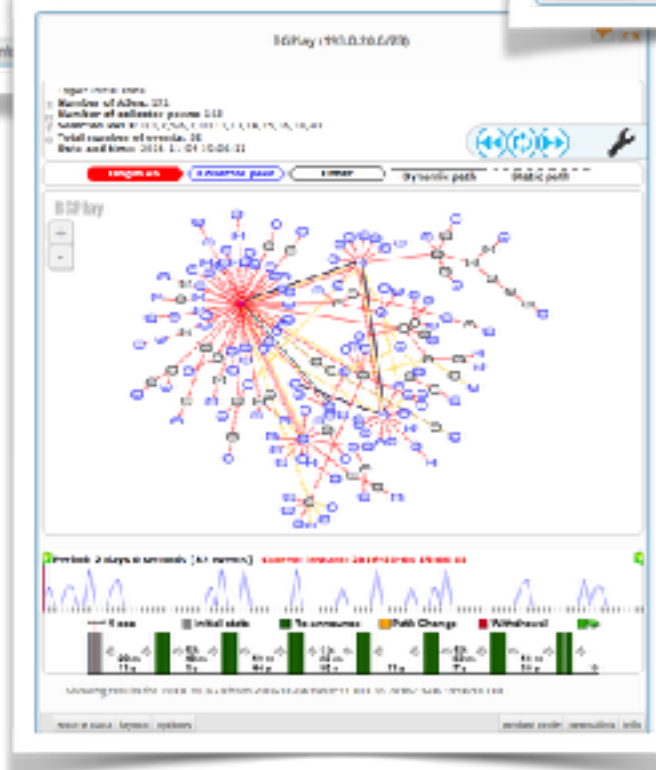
BGPlay (193.0.10.0/23)

Number of ASes: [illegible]
Number of collector peers: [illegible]
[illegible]
Total number of events: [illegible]
Date and time: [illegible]

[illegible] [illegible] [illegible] Dynamic path Static path

BGPlay

Period: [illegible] days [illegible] seconds ([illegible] events) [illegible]

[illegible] Initial state Re-announce Path Change Withdrawal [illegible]

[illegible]